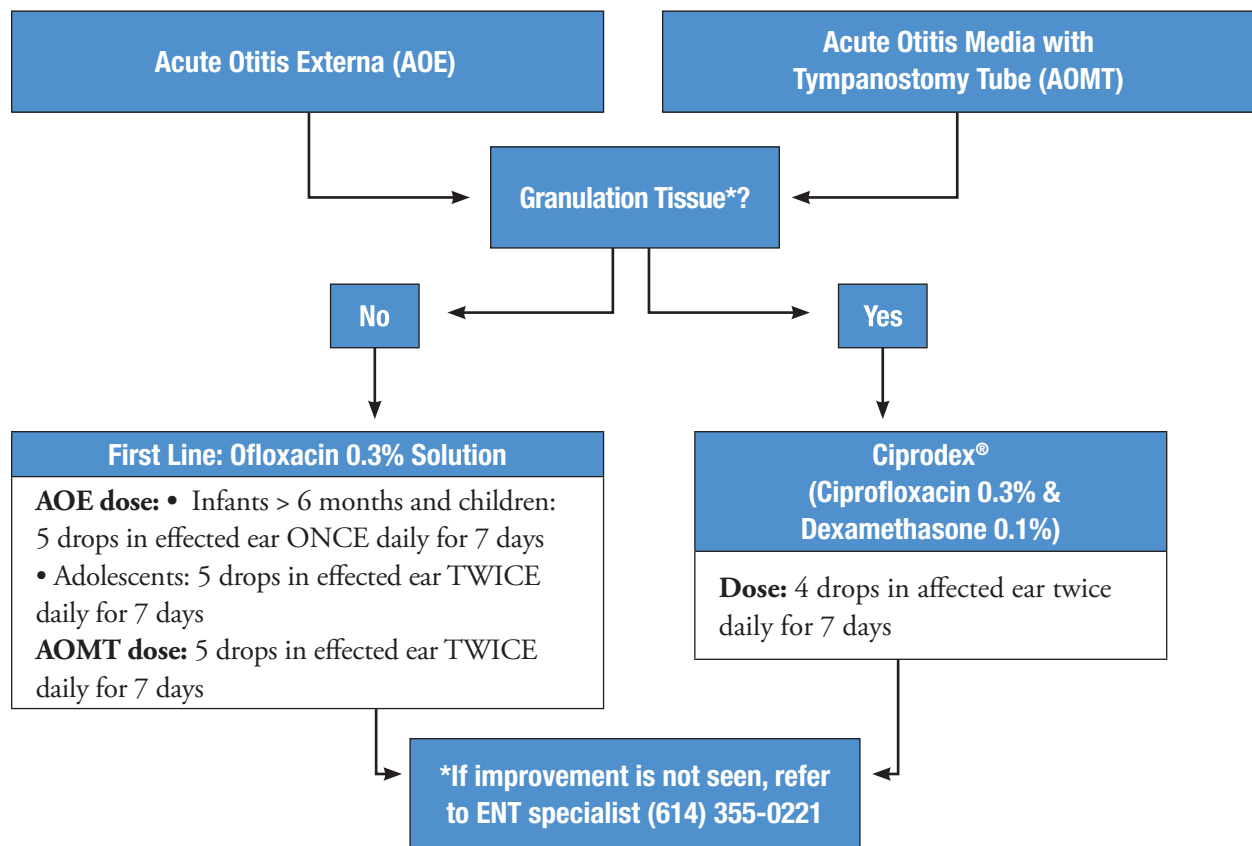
Acute Otitis Externa (AOE)

Acute Otitis Media with Tympanostomy Tube (AOMT)

Granulation Tissue*?

No

Yes

First Line: Ofloxacin 0.3% Solution

**AOE dose:** • Infants > 6 months and children: 5 drops in effected ear ONCE daily for 7 days
• Adolescents: 5 drops in effected ear TWICE daily for 7 days
**AOMT dose:** 5 drops in effected ear TWICE daily for 7 days

Ciprodex®
(Ciprofloxacin 0.3% & Dexamethasone 0.1%)

**Dose:** 4 drops in affected ear twice daily for 7 days

*If improvement is not seen, refer to ENT specialist (614) 355-0221